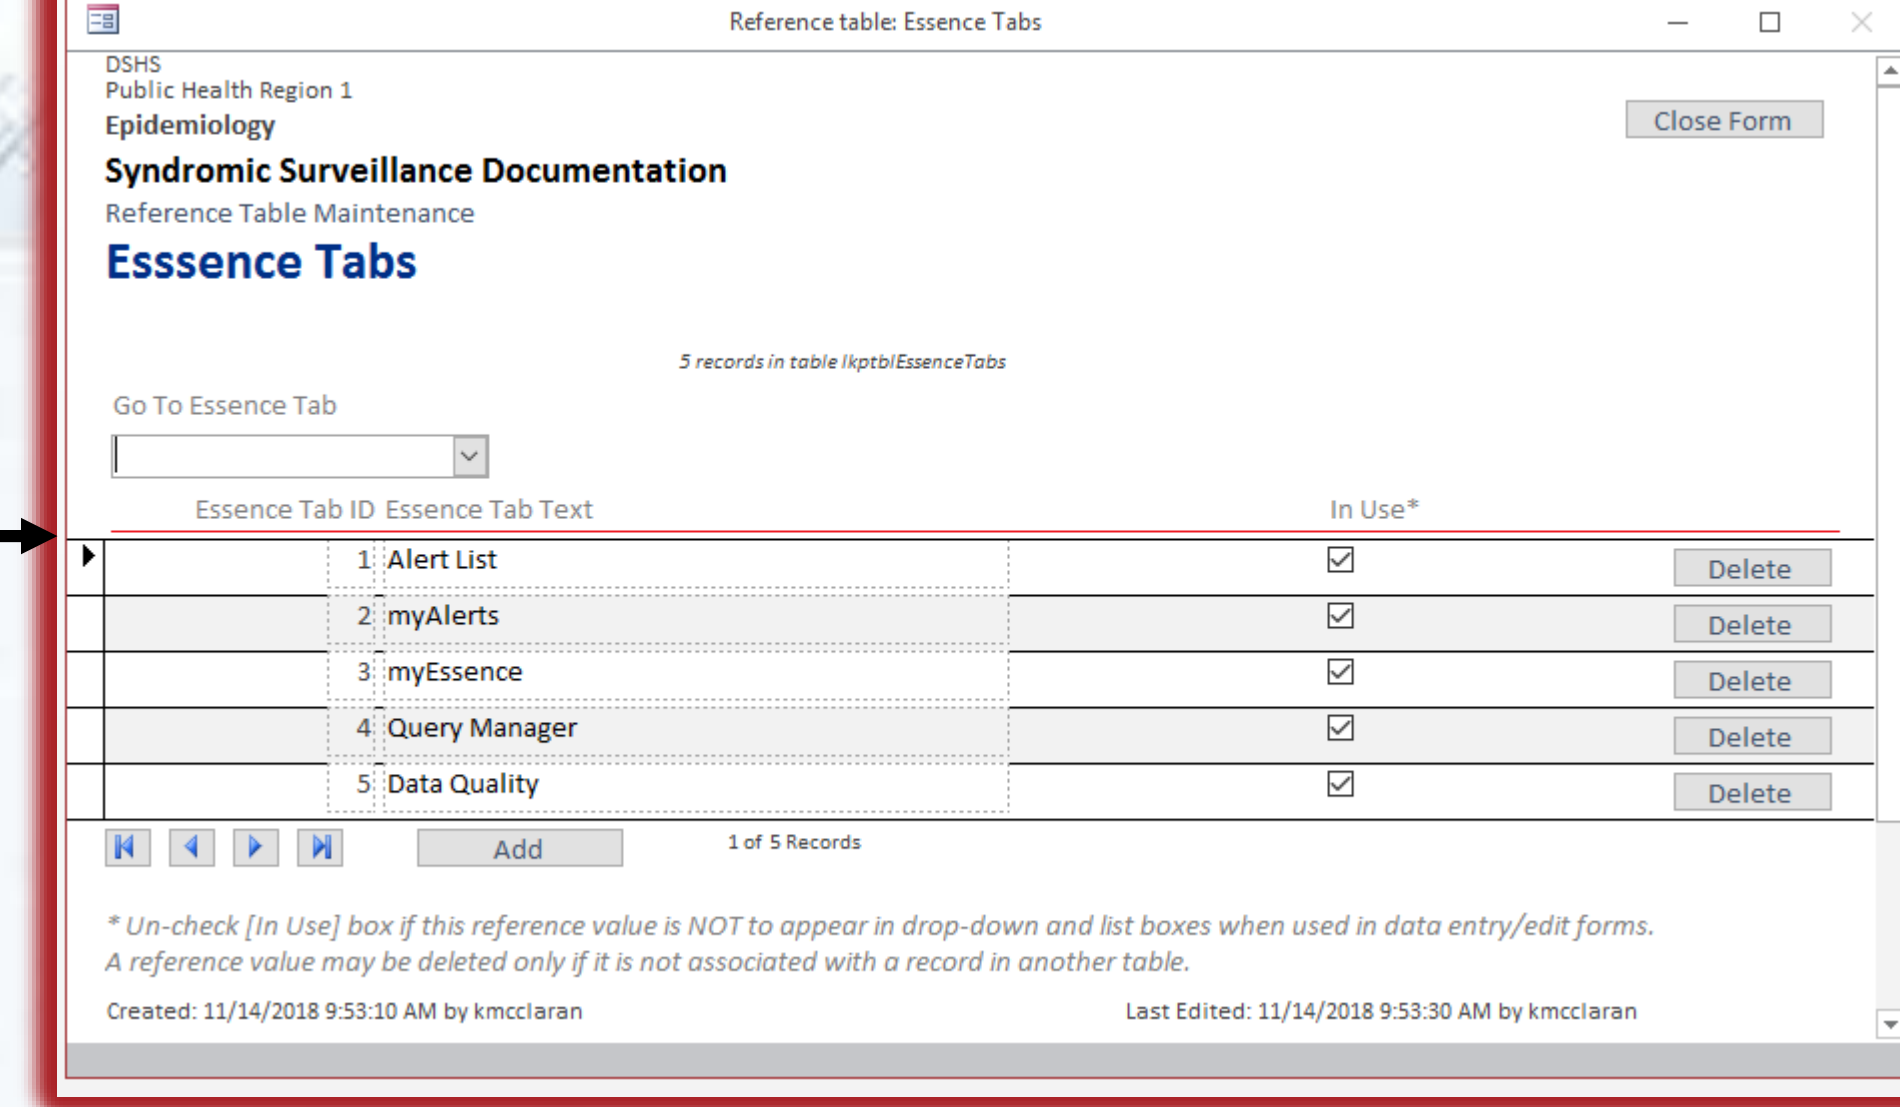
Reference table: Essence Tabs

DSHS
Public Health Region 1
Epidemiology

Close Form

Syndromic Surveillance Documentation

Reference Table Maintenance

Esssence Tabs

5 records in table lkptblEssenceTabs

Go To Essence Tab

| Essence Tab ID | Essence Tab Text | In Use* | |
|---|---|---|---|
| 1 | Alert List | ☑ | Delete |
| 2 | myAlerts | ☑ | Delete |
| 3 | myEssence | ☑ | Delete |
| 4 | Query Manager | ☑ | Delete |
| 5 | Data Quality | ☑ | Delete |

Add

1 of 5 Records

* Un-check [In Use] box if this reference value is NOT to appear in drop-down and list boxes when used in data entry/edit forms.
A reference value may be deleted only if it is not associated with a record in another table.

Created: 11/14/2018 9:53:10 AM by kmcclaran

Last Edited: 11/14/2018 9:53:30 AM by kmcclaran